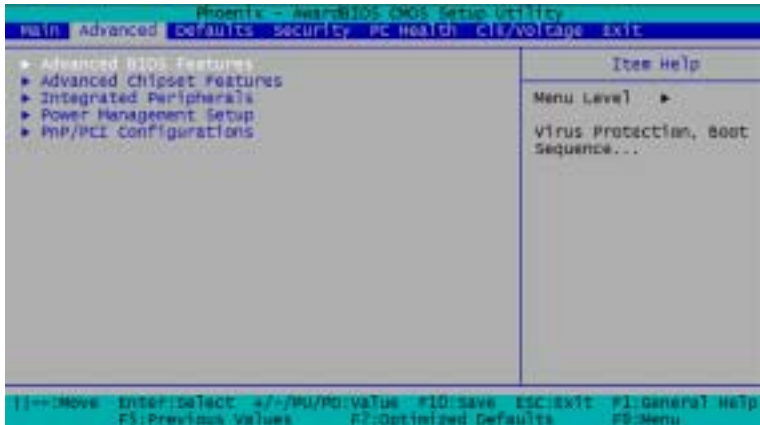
Phoenix - AwardBIOS CMOS Setup Utility

Main Advanced Defaults Security PC Health Clk/Voltage Exit

► Advanced BIOS Features
► Advanced Chipset Features
► Integrated Peripherals
► Power Management Setup
► PnP/PCI Configurations

Item Help

Menu Level ►

Virus Protection, Boot Sequence...

↑↓→←:Move Enter:Select +/-/PU/PD:Value F10:Save ESC:Exit F1:General Help
F5:Previous Values F7:Optimized Defaults F9:Menu